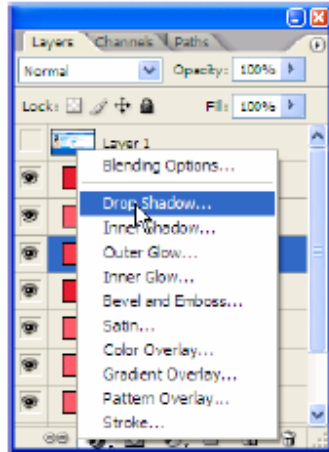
Layers Channels Paths

Normal

Opacity: 100%

Lock:

Fill: 100%

Layer 1

Blending Options...

Drop Shadow...

Inner Shadow...

Outer Glow...

Inner Glow...

Bevel and Emboss...

Satin...

Color Overlay...

Gradient Overlay...

Pattern Overlay...

Stroke...